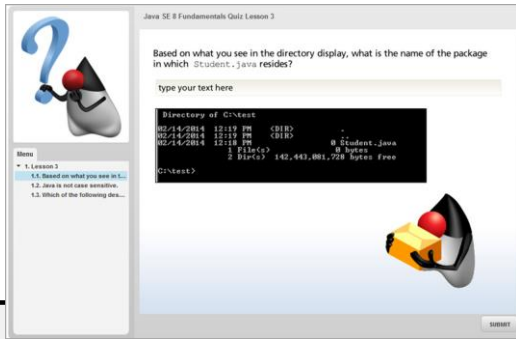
Java SE 8 Fundamentals Quiz Lesson 3

Menu

▼ 1. Lesson 3

1.1. Based on what you see in t...

1.2. Java is not case sensitive.

1.3. Which of the following des...

Based on what you see in the directory display, what is the name of the package in which Student.java resides?

type your text here

Directory of C:\test

02/14/2014 12:19 PM <DIR> .
02/14/2014 12:19 PM <DIR> ..
02/14/2014 12:18 PM 0 Student.java
1 File(s) 0 bytes
2 Dir(s) 142,443,081,728 bytes free

C:\test>

SUBMIT